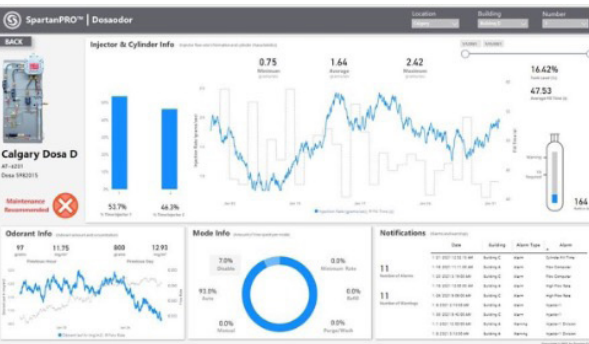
SpartanPRO™ | Dosaodor

Location
Building
Number

BACK

Calgary Dosa D

Maintenance Recommended

Injector & Cylinder Info

0.75
Minimum

1.64
Average

2.42
Maximum

16.62%

47.53

53.7%

46.3%

Odorant Info

97

11.75

808

12.93

Mode Info

7.0%
Disable

0.0%
Minimum Rate

93.0%
Auto

0.0%
Refill

0.0%
Manual

0.0%
Purge/Flush

Notifications

11

11

| Date | Building | Alarm Type | Alarm |
|---|---|---|---|
| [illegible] | Building A | Alarm | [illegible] |
| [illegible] | Building C | Alarm | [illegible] |
| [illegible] | Building C | Alarm | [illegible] |
| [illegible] | Building C | Alarm | High Flow Rate |
| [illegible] | Building B | Alarm | High Flow Rate |
| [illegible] | Building C | Alarm | Injector 1 |
| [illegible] | Building C | Alarm | Injector 1 |
| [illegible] | Building C | Warning | Injector 1 |
| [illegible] | Building C | Warning | Injector 1 |